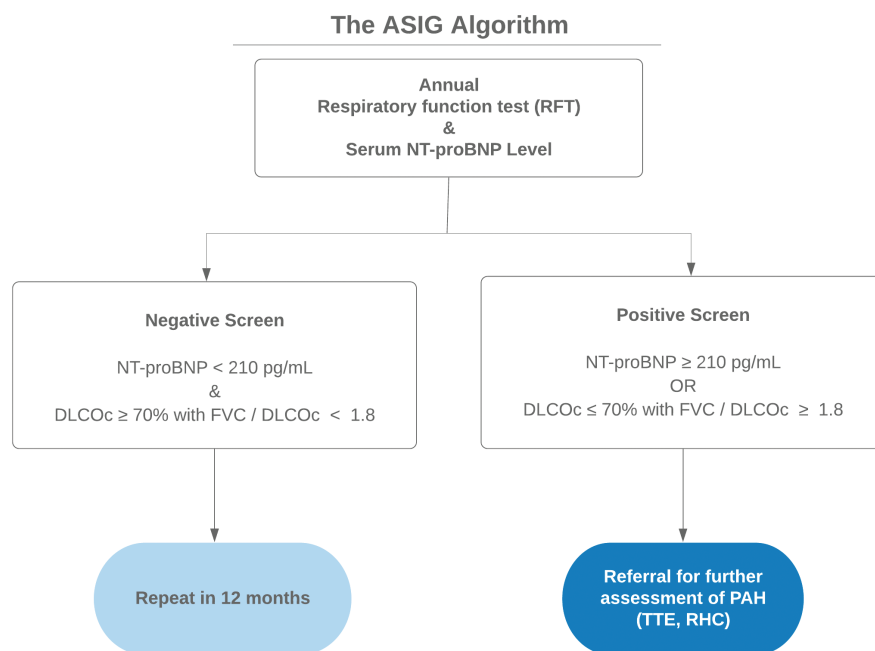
The ASIG Algorithm

Annual
Respiratory function test (RFT)
&
Serum NT-proBNP Level

Negative Screen

NT-proBNP < 210 pg/mL
&
DLCOc ≥ 70% with FVC / DLCOc < 1.8

Positive Screen

NT-proBNP ≥ 210 pg/mL
OR
DLCOc ≤ 70% with FVC / DLCOc ≥ 1.8

Repeat in 12 months

Referral for further assessment of PAH (TTE, RHC)